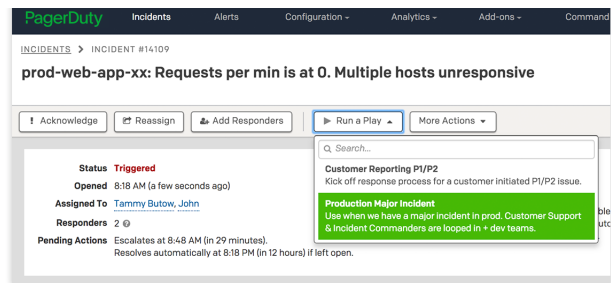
PagerDuty Incidents Alerts Configuration ▾ Analytics ▾ Add-ons ▾ Command

INCIDENTS > INCIDENT #14109

prod-web-app-xx: Requests per min is at 0. Multiple hosts unresponsive

! Acknowledge | Reassign | Add Responders | ▶ Run a Play ▴ | More Actions ▾

Search...

Customer Reporting P1/P2
Kick off response process for a customer initiated P1/P2 issue.

Production Major Incident
Use when we have a major incident in prod. Customer Support & Incident Commanders are looped in + dev teams.

Status Triggered
Opened 8:18 AM (a few seconds ago)
Assigned To Tammy Butow, John
Responders 2
Pending Actions Escalates at 8:48 AM (in 29 minutes).
Resolves automatically at 8:18 PM (in 12 hours) if left open.

ble
utc